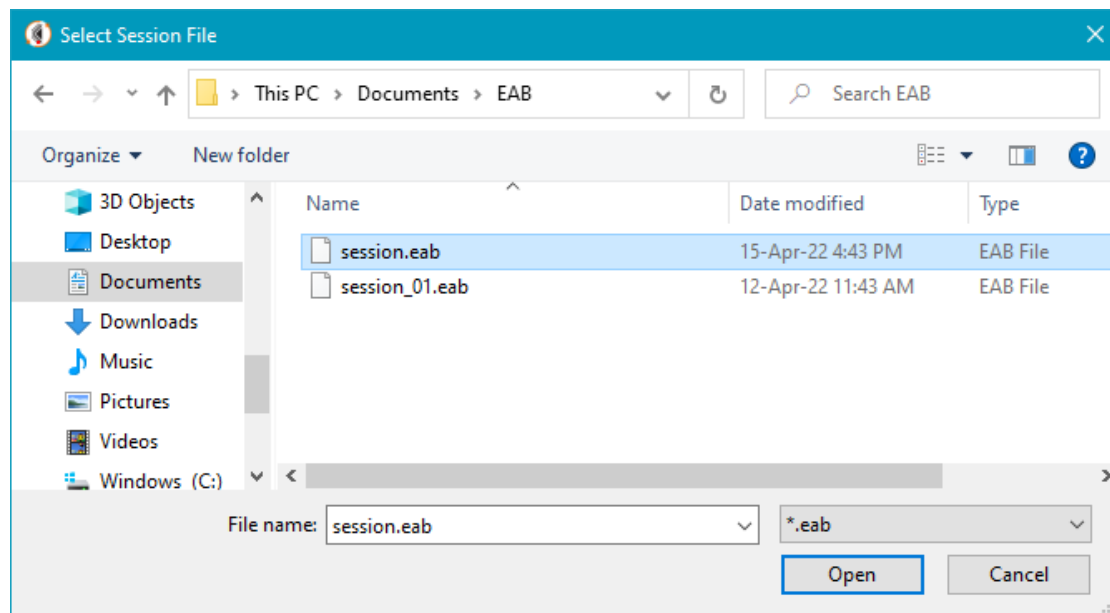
Select Session File

This PC › Documents › EAB

Search EAB

Organize ▾ New folder

3D Objects
Desktop
Documents
Downloads
Music
Pictures
Videos
Windows (C:)

| Name | Date modified | Type |
|---|---|---|
| session.eab | 15-Apr-22 4:43 PM | EAB File |
| session_01.eab | 12-Apr-22 11:43 AM | EAB File |

File name: session.eab

*.eab

Open

Cancel